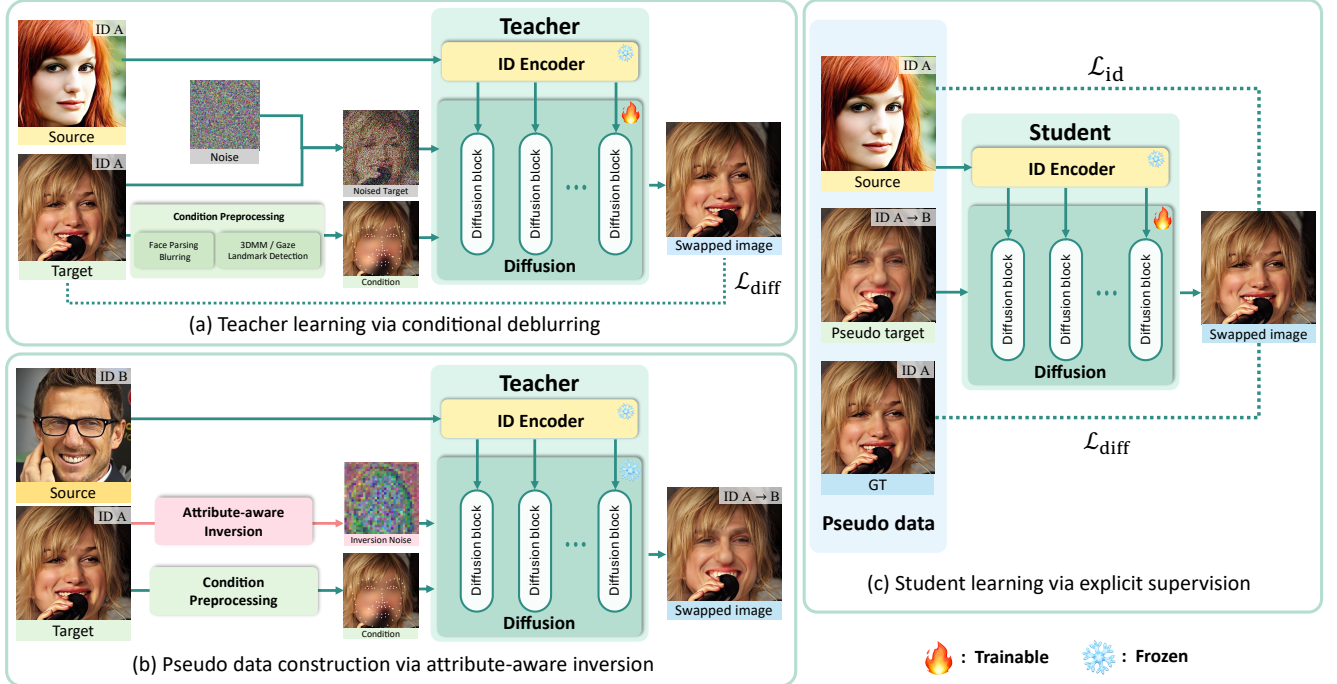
ID A
Source
ID A
Target
Noise
Noised Target
Condition Preprocessing
Face Parsing Blurring
3DMM / Gaze Landmark Detection
Condition
Teacher
ID Encoder
Diffusion block
Diffusion block
...
Diffusion block
Diffusion
Swapped image
$\mathcal{L}_{\text{diff}}$
(a) Teacher learning via conditional deblurring

ID B
Source
ID A
Target
Attribute-aware Inversion
Inversion Noise
Condition Preprocessing
Condition
Teacher
ID Encoder
Diffusion block
Diffusion block
...
Diffusion block
Diffusion
ID A → B
Swapped image
(b) Pseudo data construction via attribute-aware inversion

ID A
Source
ID A → B
Pseudo target
ID A
GT
Pseudo data
$\mathcal{L}_{\text{id}}$
Student
ID Encoder
Diffusion block
Diffusion block
...
Diffusion block
Diffusion
Swapped image
$\mathcal{L}_{\text{diff}}$
(c) Student learning via explicit supervision

: Trainable
: Frozen